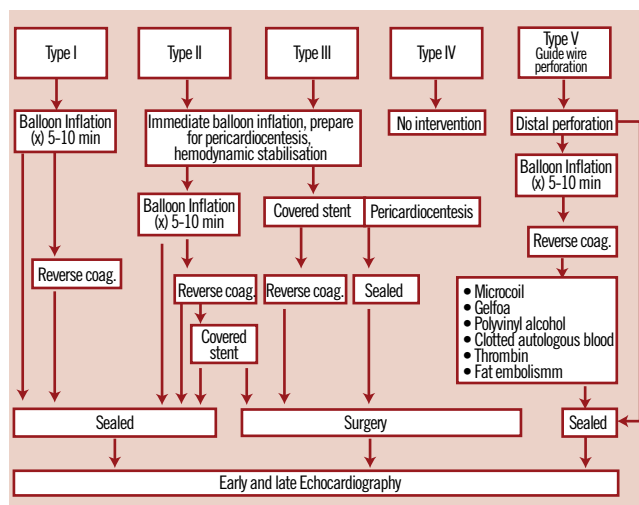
Type I

Type II

Type III

Type IV

Type V
Guide wire perforation

Balloon Inflation (x) 5-10 min

Immediate balloon inflation, prepare for pericardiocentesis, hemodynamic stabilisation

No intervention

Distal perforation

Balloon Inflation (x) 5-10 min

Covered stent

Pericardiocentesis

Balloon Inflation (x) 5-10 min

Reverse coag.

Reverse coag.

Reverse coag.

Reverse coag.

Sealed

Covered stent

• Microcoil
• Gelfoa
• Polyvinyl alcohol
• Clotted autologous blood
• Thrombin
• Fat embolismm

Sealed

Surgery

Sealed

Early and late Echocardiography